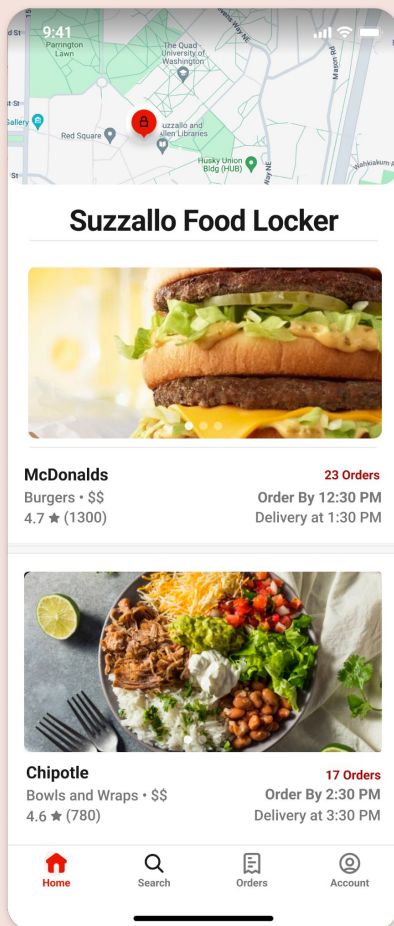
9:41

Parrington Lawn
The Quad - University of Washington
Red Square
uzzallo and llen Libraries
Husky Union Bldg (HUB)
Mason Rd
Wahkiakum
allery
d St
d St
Way NE

Suzzallo Food Locker

McDonalds
23 Orders
Burgers • $$
Order By 12:30 PM
4.7 ★ (1300)
Delivery at 1:30 PM

Chipotle
17 Orders
Bowls and Wraps • $$
Order By 2:30 PM
4.6 ★ (780)
Delivery at 3:30 PM

Home
Search
Orders
Account